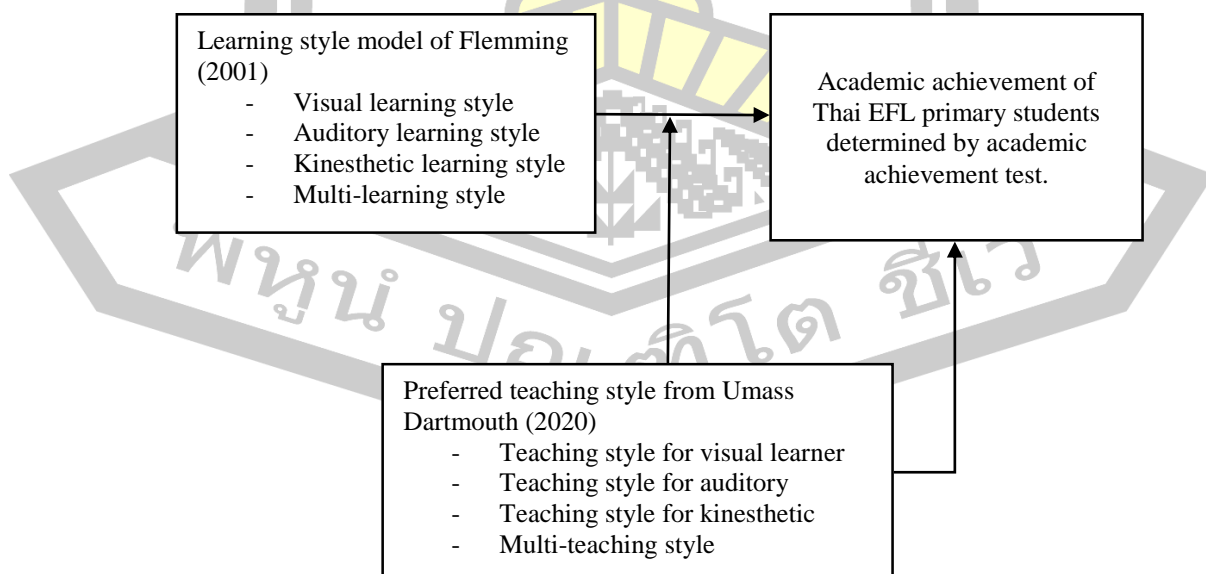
Learning style model of Flemming (2001)
- Visual learning style
- Auditory learning style
- Kinesthetic learning style
- Multi-learning style

Academic achievement of Thai EFL primary students determined by academic achievement test.

Preferred teaching style from Umass Dartmouth (2020)
- Teaching style for visual learner
- Teaching style for auditory
- Teaching style for kinesthetic
- Multi-teaching style

พหุน ปณ กิโต ชีวร